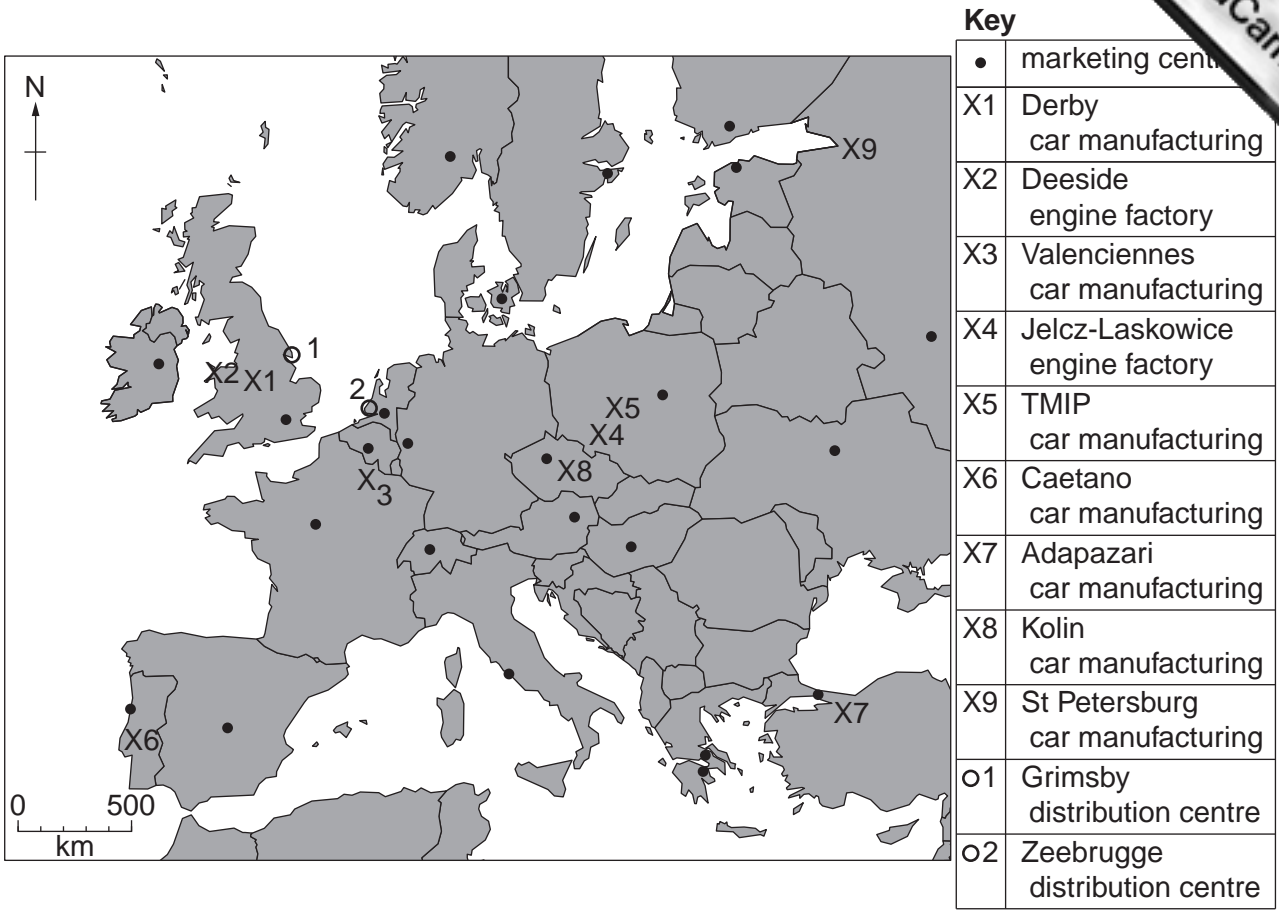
N

X9

1
X2 X1
2
X5
X4
X8
X3

X7
X6

0 500
km

Key

| | |
|---|---|
| • | marketing cent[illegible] |
| X1 | Derby car manufacturing |
| X2 | Deeside engine factory |
| X3 | Valenciennes car manufacturing |
| X4 | Jelcz-Laskowice engine factory |
| X5 | TMIP car manufacturing |
| X6 | Caetano car manufacturing |
| X7 | Adapazari car manufacturing |
| X8 | Kolin car manufacturing |
| X9 | St Petersburg car manufacturing |
| o1 | Grimsby distribution centre |
| o2 | Zeebrugge distribution centre |

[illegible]Can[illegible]